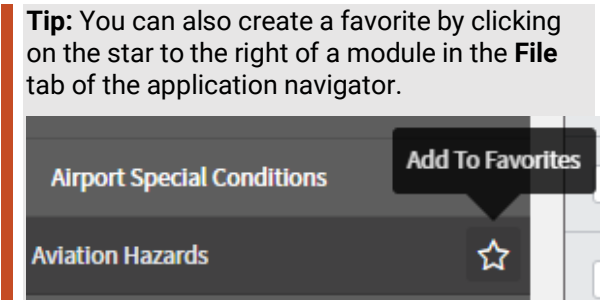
**Tip:** You can also create a favorite by clicking on the star to the right of a module in the **File** tab of the application navigator.

Add To Favorites

Airport Special Conditions

Aviation Hazards